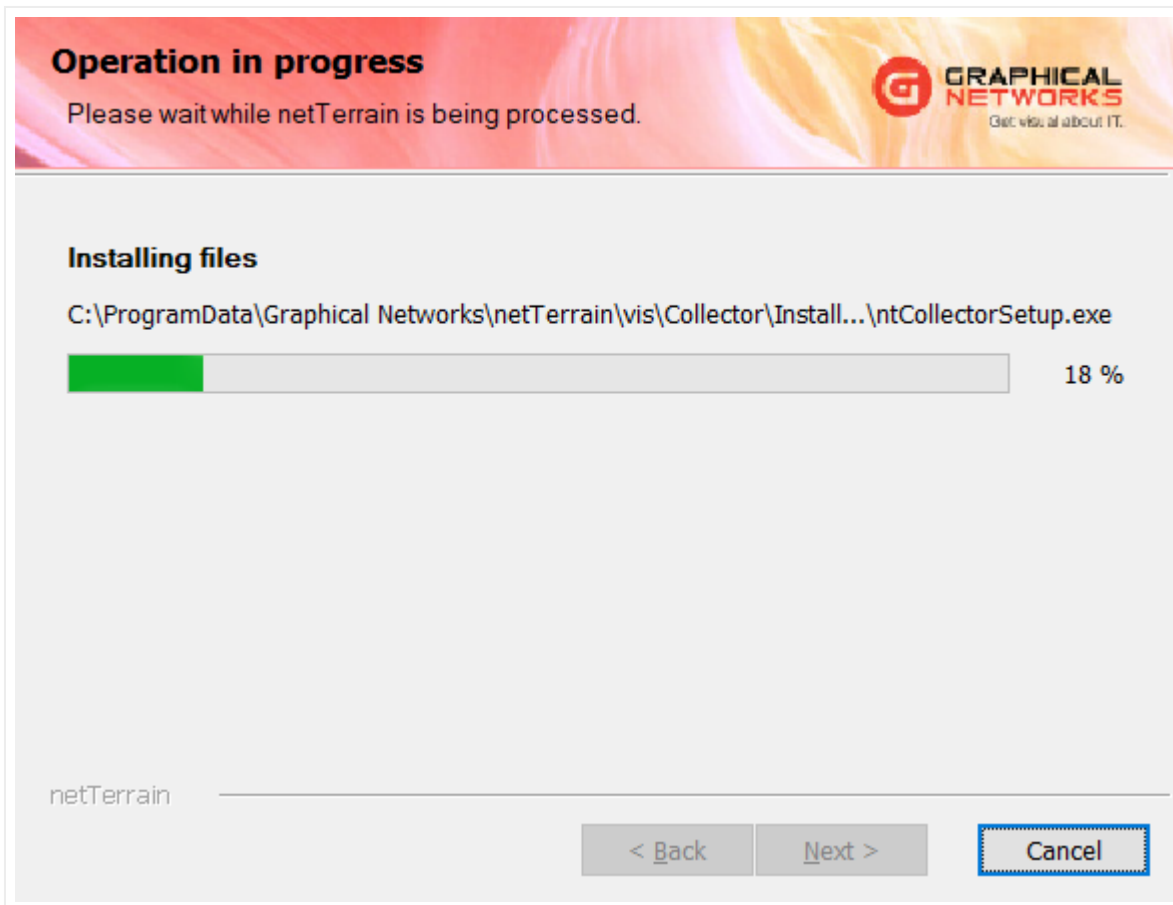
Operation in progress

Please wait while netTerrain is being processed.

GRAPHICAL NETWORKS
Get visual about IT.

Installing files

C:\ProgramData\Graphical Networks\netTerrain\vis\Collector\Install...\ntCollectorSetup.exe

18 %

netTerrain

< Back

Next >

Cancel